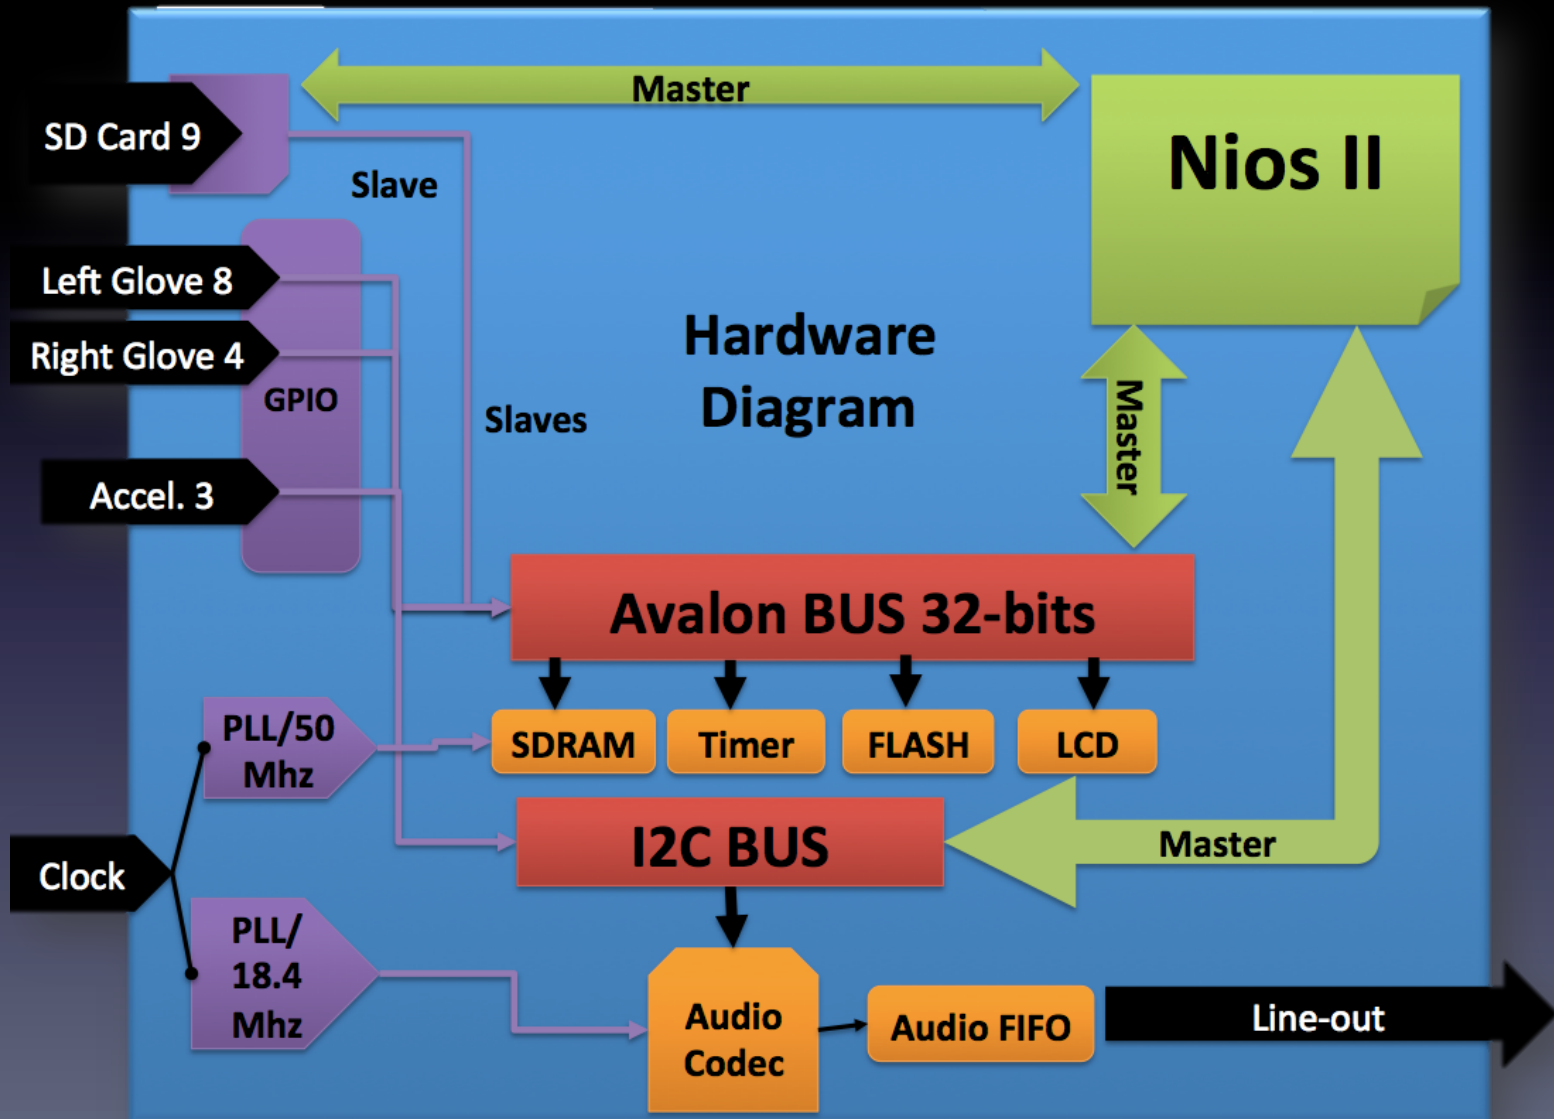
Master

Nios II

SD Card 9

Slave

Left Glove 8

Right Glove 4

GPIO

Hardware Diagram

Slaves

Master

Accel. 3

Avalon BUS 32-bits

PLL/50 Mhz

SDRAM

Timer

FLASH

LCD

I2C BUS

Master

Clock

PLL/ 18.4 Mhz

Audio Codec

Audio FIFO

Line-out